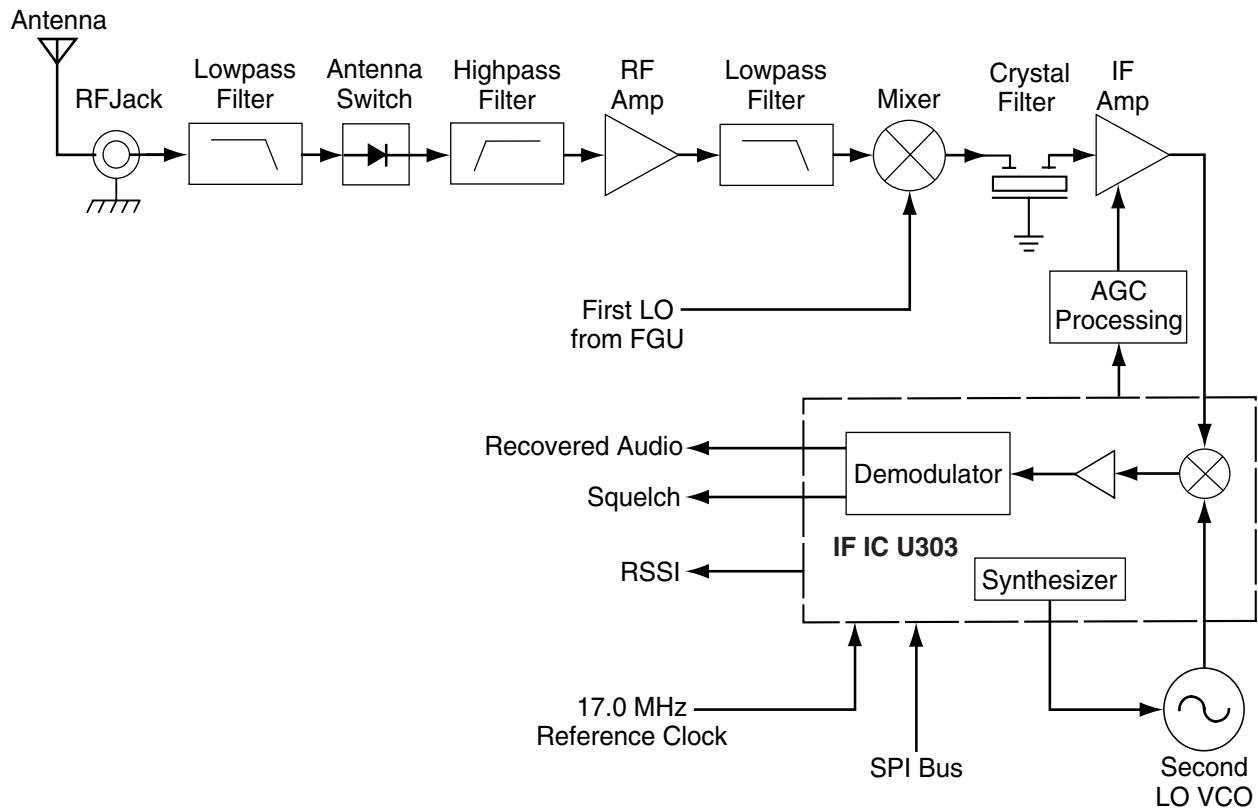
Antenna

RFJack

Lowpass Filter

Antenna Switch

Highpass Filter

RF Amp

Lowpass Filter

Mixer

Crystal Filter

IF Amp

First LO from FGU

AGC Processing

Recovered Audio

Squelch

Demodulator

IF IC U303

RSSI

Synthesizer

17.0 MHz Reference Clock

SPI Bus

Second LO VCO